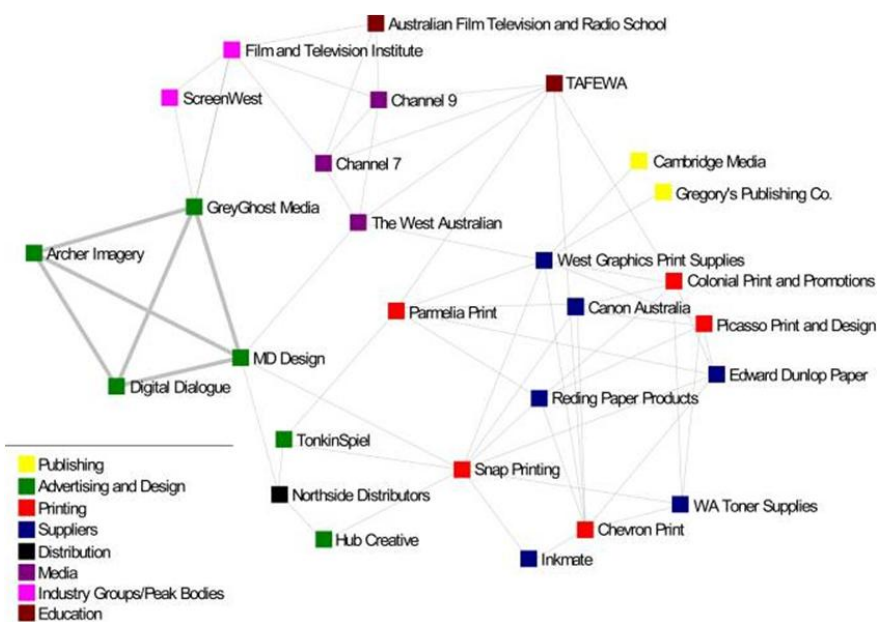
Australian Film Television and Radio School
Film and Television Institute
ScreenWest
Channel 9
TAFEWA
Channel 7
Cambridge Media
Gregory's Publishing Co.
GreyGhost Media
The West Australian
Archer Imagery
West Graphics Print Supplies
Colonial Print and Promotions
Parmelia Print
Canon Australia
Picasso Print and Design
MD Design
Digital Dialogue
Edward Dunlop Paper
Reding Paper Products
TonkinSpiel
Snap Printing
Northside Distributors
WA Toner Supplies
Chevron Print
Hub Creative
Inkmate

Publishing
Advertising and Design
Printing
Suppliers
Distribution
Media
Industry Groups/Peak Bodies
Education